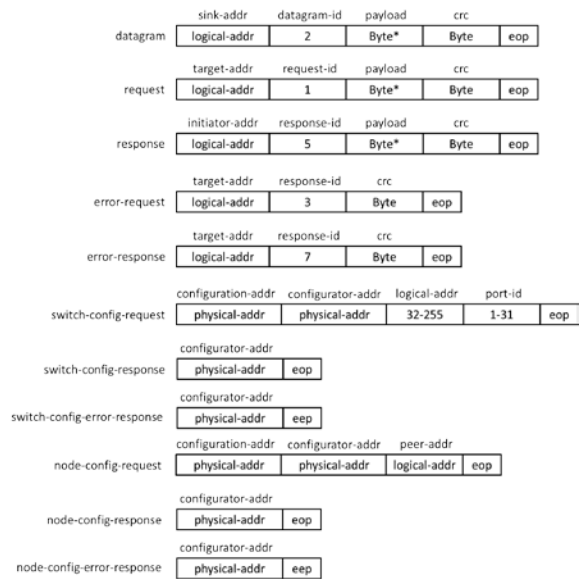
datagram

| sink-addr | datagram-id | payload | crc | |
|---|---|---|---|---|
| logical-addr | 2 | Byte* | Byte | eop |

request

| target-addr | request-id | payload | crc | |
|---|---|---|---|---|
| logical-addr | 1 | Byte* | Byte | eop |

response

| initiator-addr | response-id | payload | crc | |
|---|---|---|---|---|
| logical-addr | 5 | Byte* | Byte | eop |

error-request

| target-addr | response-id | crc | |
|---|---|---|---|
| logical-addr | 3 | Byte | eop |

error-response

| target-addr | response-id | crc | |
|---|---|---|---|
| logical-addr | 7 | Byte | eop |

switch-config-request

| configuration-addr | configurator-addr | logical-addr | port-id | |
|---|---|---|---|---|
| physical-addr | physical-addr | 32-255 | 1-31 | eop |

switch-config-response

| configurator-addr | |
|---|---|
| physical-addr | eop |

switch-config-error-response

| configurator-addr | |
|---|---|
| physical-addr | eep |

node-config-request

| configuration-addr | configurator-addr | peer-addr | |
|---|---|---|---|
| physical-addr | physical-addr | logical-addr | eop |

node-config-response

| configurator-addr | |
|---|---|
| physical-addr | eop |

node-config-error-response

| configurator-addr | |
|---|---|
| physical-addr | eep |